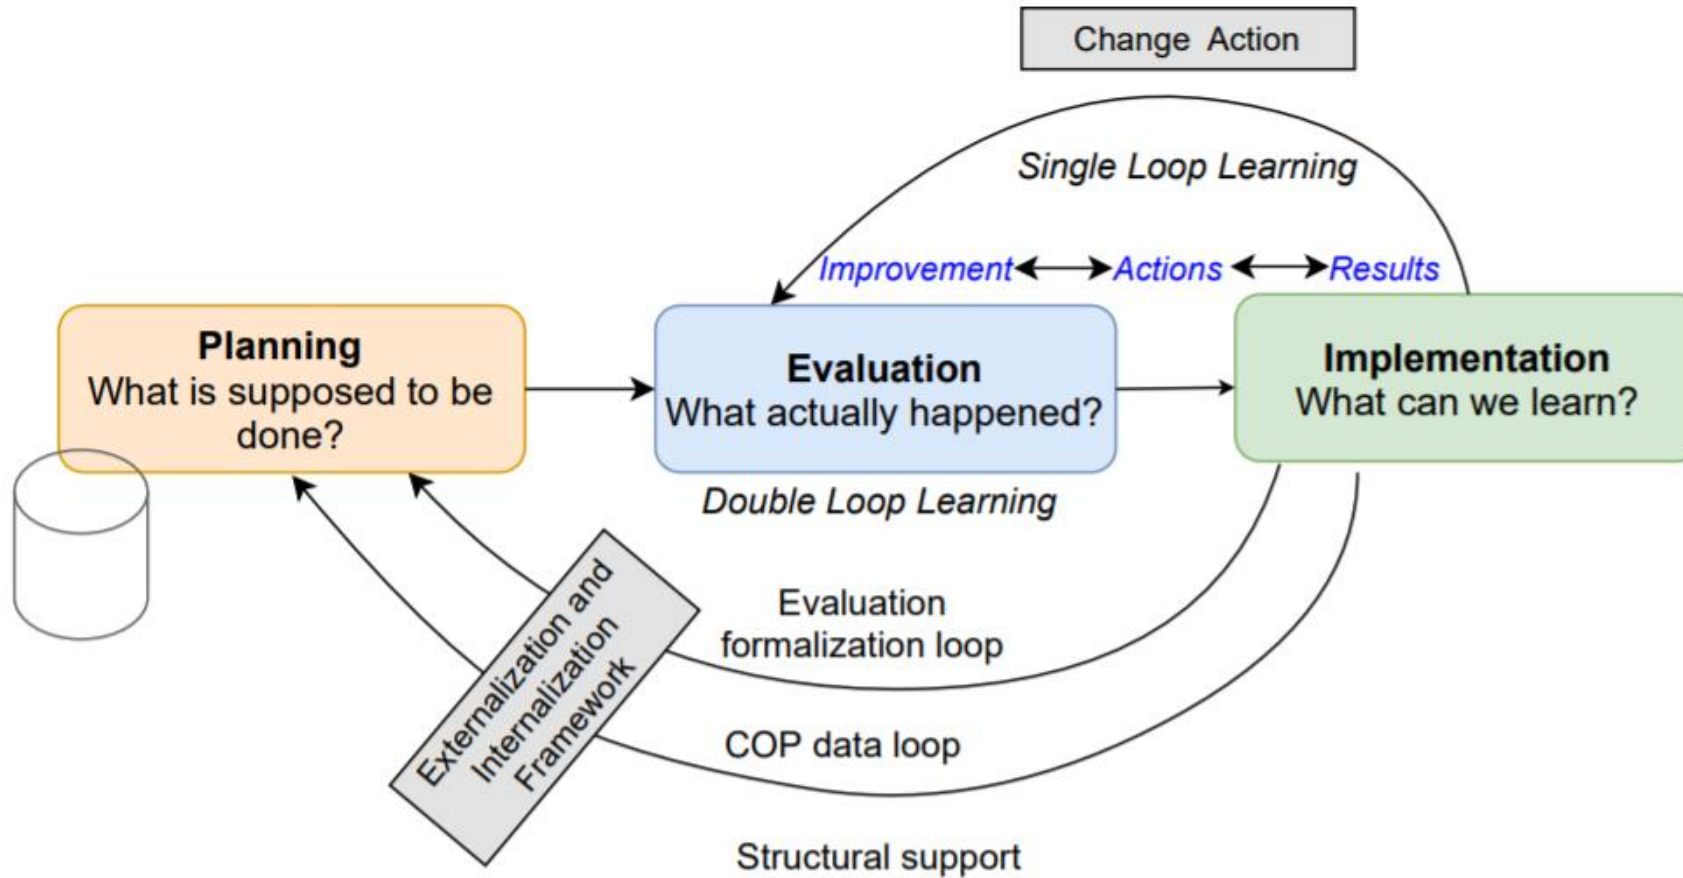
Change Action

Single Loop Learning

Improvement Actions Results

Planning
What is supposed to be done?

Evaluation
What actually happened?

Implementation
What can we learn?

Double Loop Learning

Externalization and Internalization Framework

Evaluation formalization loop

COP data loop

Structural support